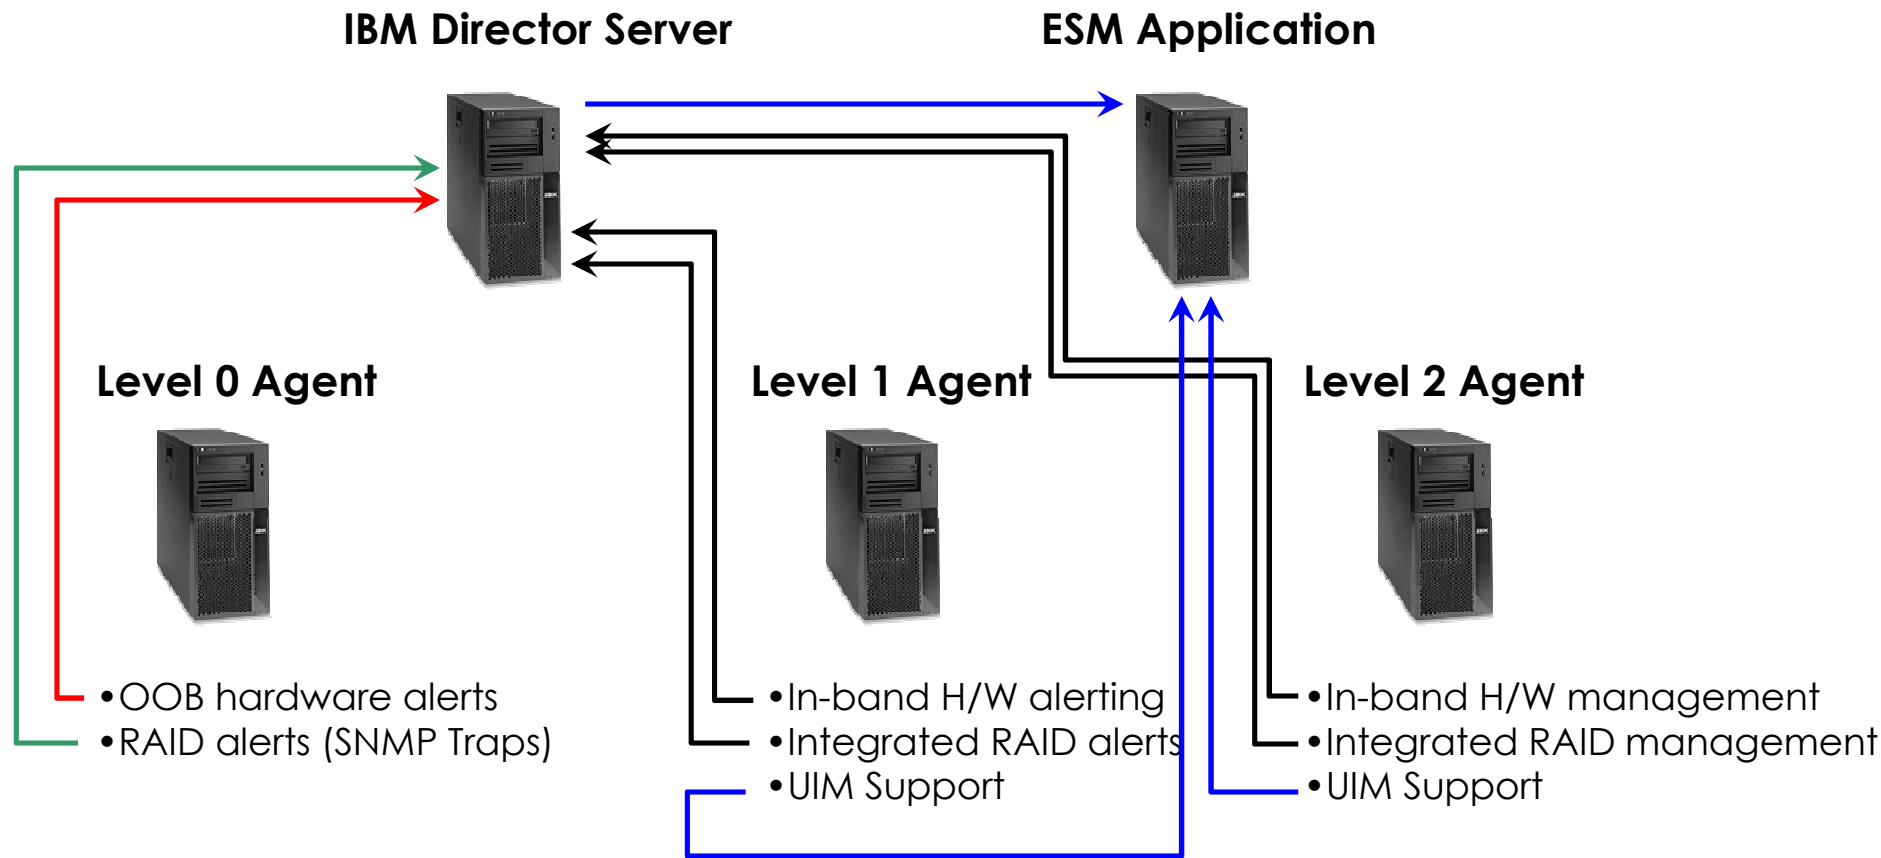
IBM Director Server

ESM Application

Level 0 Agent

Level 1 Agent

Level 2 Agent

•OOB hardware alerts
•RAID alerts (SNMP Traps)

•In-band H/W alerting
•Integrated RAID alerts
•UIM Support

•In-band H/W management
•Integrated RAID management
•UIM Support